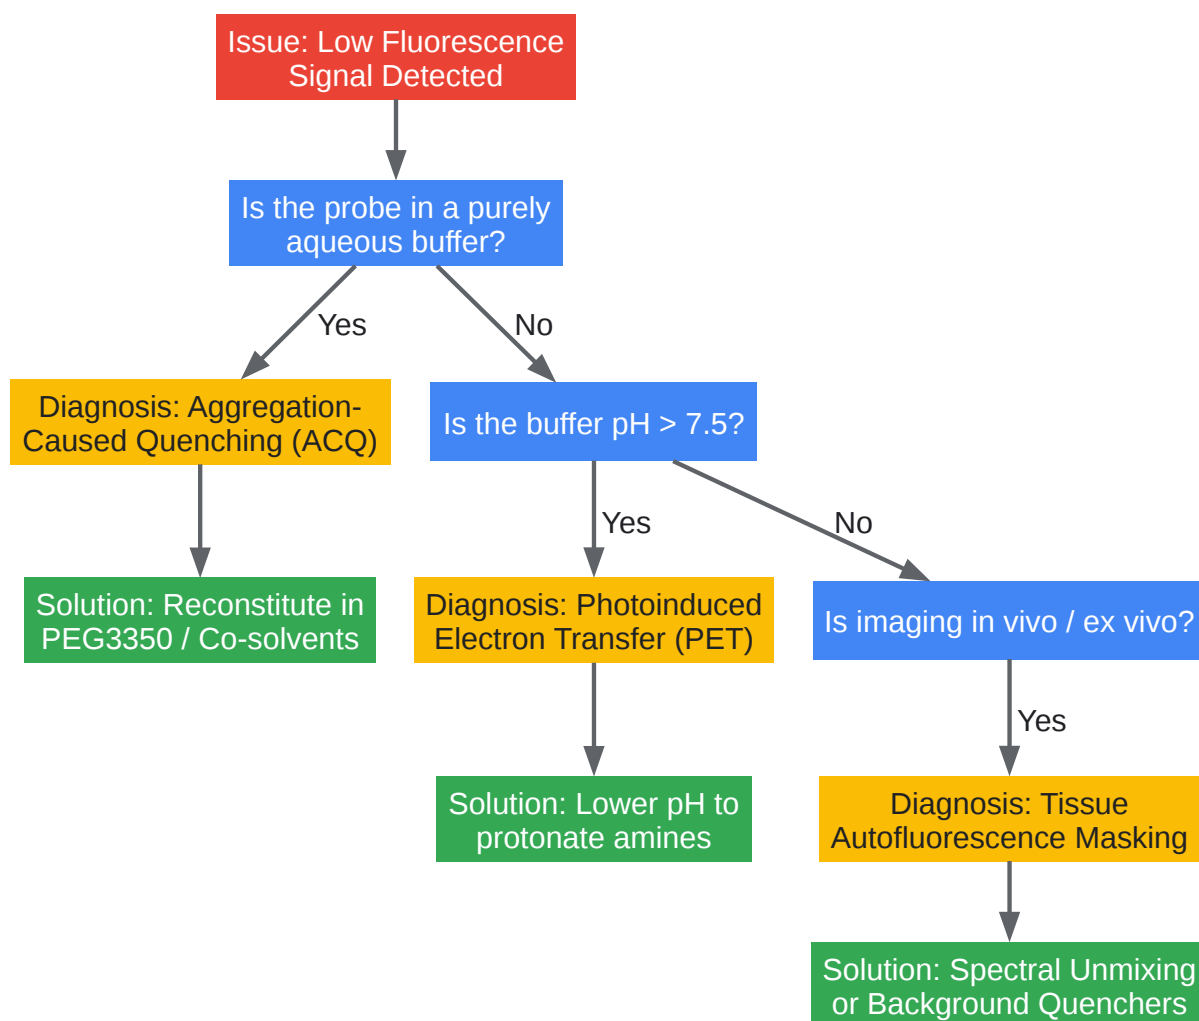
Issue: Low Fluorescence Signal Detected

Is the probe in a purely aqueous buffer?

Yes

No

Diagnosis: Aggregation-Caused Quenching (ACQ)

Is the buffer pH > 7.5?

Solution: Reconstitute in PEG3350 / Co-solvents

Yes

No

Diagnosis: Photoinduced Electron Transfer (PET)

Is imaging in vivo / ex vivo?

Solution: Lower pH to protonate amines

Yes

Diagnosis: Tissue Autofluorescence Masking

Solution: Spectral Unmixing or Background Quenchers